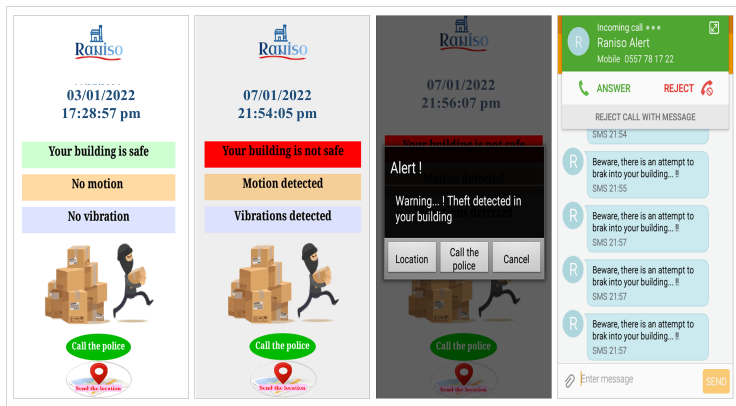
Raniso

03/01/2022
17:28:57 pm

Your building is safe

No motion

No vibration

Call the police

Send the location

Raniso

07/01/2022
21:54:05 pm

Your building is not safe

Motion detected

Vibrations detected

Call the police

Send the location

Raniso

07/01/2022
21:56:07 pm

Your building is not safe

Alert !

Warning... ! Theft detected in your building

Location

Call the police

Cancel

Call the police

Send the location

Incoming call

R

Raniso Alert

Mobile 0557 78 17 22

ANSWER

REJECT

REJECT CALL WITH MESSAGE

SMS 21:54

R

Beware, there is an attempt to brak into your building... !!

SMS 21:55

R

Beware, there is an attempt to brak into your building... !!

SMS 21:57

R

Beware, there is an attempt to brak into your building... !!

SMS 21:57

R

Beware, there is an attempt to brak into your building... !!

SMS 21:57

Enter message

SEND